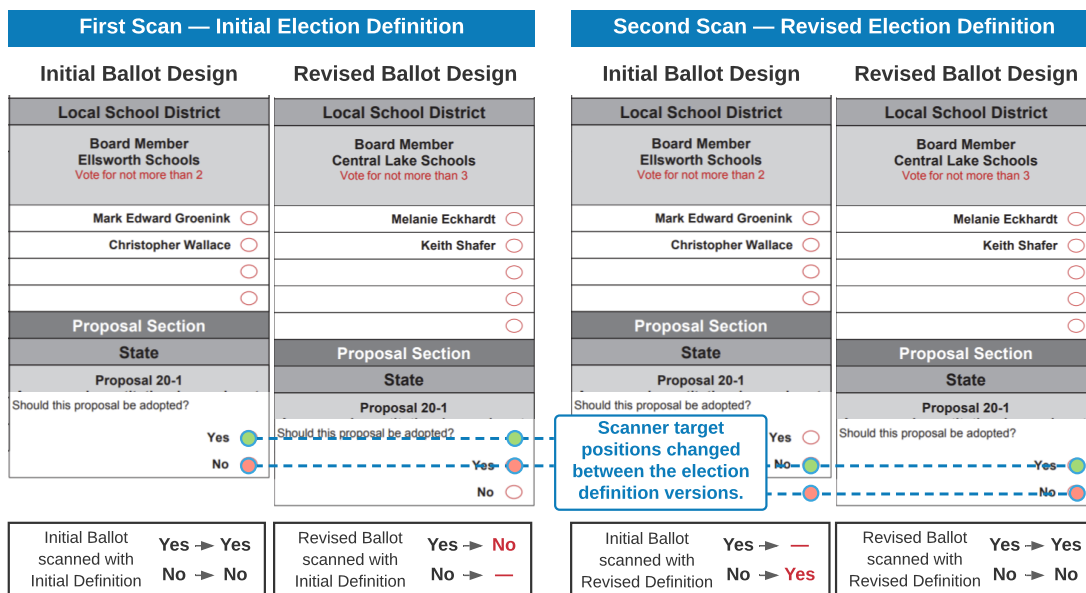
First Scan — Initial Election Definition

Initial Ballot Design

Local School District

Board Member
Ellsworth Schools
Vote for not more than 2

Mark Edward Groenink
Christopher Wallace

Proposal Section

State

Proposal 20-1

Should this proposal be adopted?

Yes
No

Revised Ballot Design

Local School District

Board Member
Central Lake Schools
Vote for not more than 3

Melanie Eckhardt
Keith Shafer

Proposal Section

State

Proposal 20-1

Should this proposal be adopted?

Yes
No

Initial Ballot scanned with Initial Definition

Yes → Yes
No → No

Revised Ballot scanned with Initial Definition

Yes → No
No → —

Second Scan — Revised Election Definition

Initial Ballot Design

Local School District

Board Member
Ellsworth Schools
Vote for not more than 2

Mark Edward Groenink
Christopher Wallace

Proposal Section

State

Proposal 20-1

Should this proposal be adopted?

Yes
No

Revised Ballot Design

Local School District

Board Member
Central Lake Schools
Vote for not more than 3

Melanie Eckhardt
Keith Shafer

Proposal Section

State

Proposal 20-1

Should this proposal be adopted?

Yes
No

Scanner target positions changed between the election definition versions.

Initial Ballot scanned with Revised Definition

Yes → —
No → Yes

Revised Ballot scanned with Revised Definition

Yes → Yes
No → No